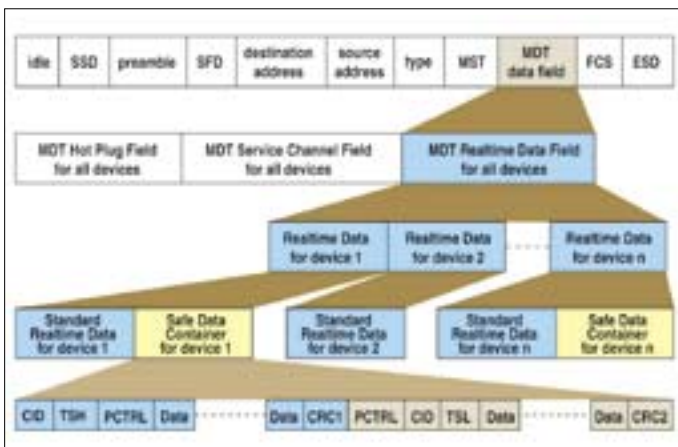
idle SSD preamble SFD destination address source address type MST MDT data field FCS ESD

MDT Hot Plug Field for all devices

MDT Service Channel Field for all devices

MDT Realtime Data Field for all devices

Realtime Data for device 1

Realtime Data for device 2

Realtime Data for device n

Standard Realtime Data for device 1

Safe Data Container for device 1

Standard Realtime Data for device 2

Standard Realtime Data for device n

Safe Data Container for device n

CID TSH PCTRL Data Data CRC1 PCTRL CID TSL Data Data CRC2